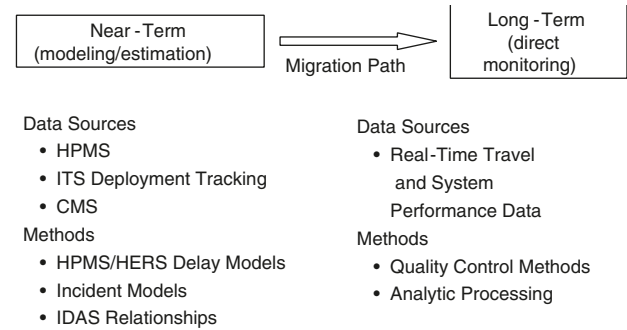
Near - Term
(modeling/estimation)

Migration Path

Long - Term
(direct
monitoring)

Data Sources
• HPMS
• ITS Deployment Tracking
• CMS
Methods
• HPMS/HERS Delay Models
• Incident Models
• IDAS Relationships

Data Sources
• Real-Time Travel and System Performance Data
Methods
• Quality Control Methods
• Analytic Processing